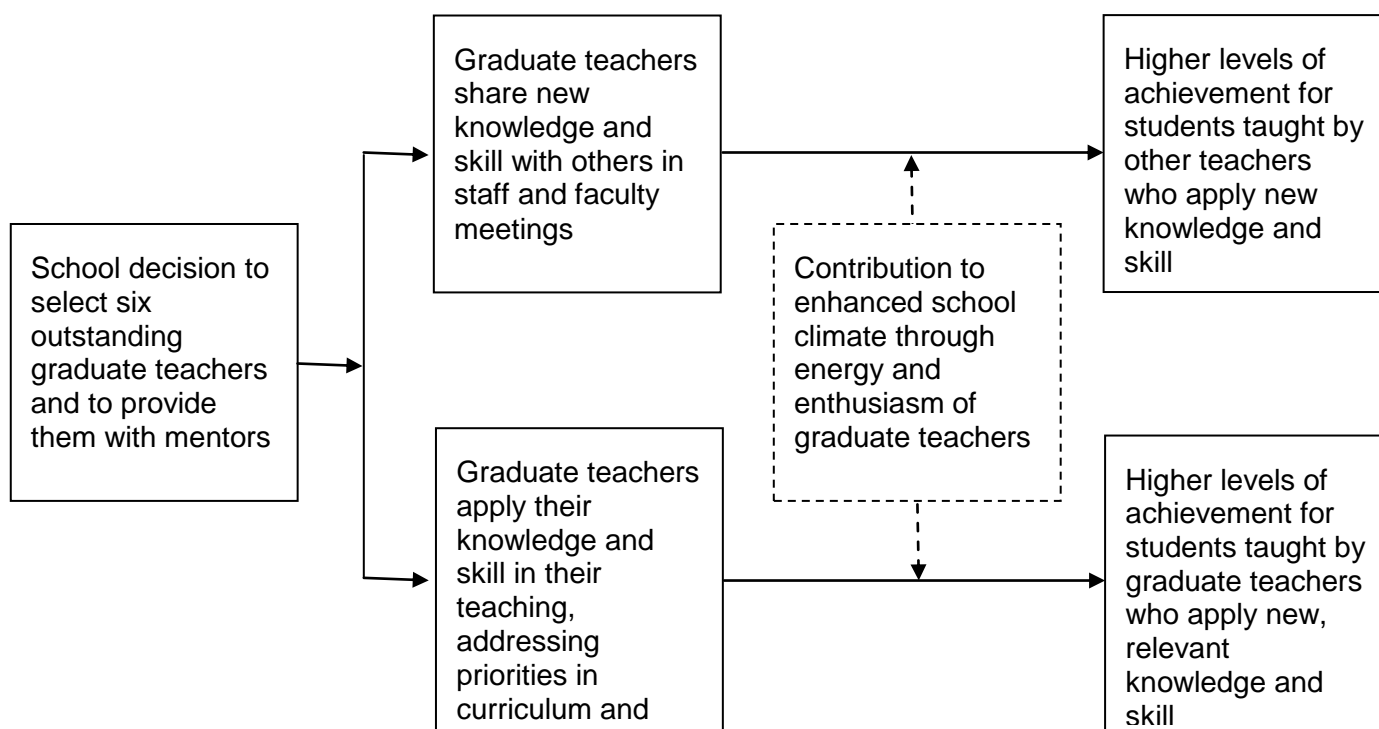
School decision to select six outstanding graduate teachers and to provide them with mentors

Graduate teachers share new knowledge and skill with others in staff and faculty meetings

Graduate teachers apply their knowledge and skill in their teaching, addressing priorities in curriculum and

Contribution to enhanced school climate through energy and enthusiasm of graduate teachers

Higher levels of achievement for students taught by other teachers who apply new knowledge and skill

Higher levels of achievement for students taught by graduate teachers who apply new, relevant knowledge and skill